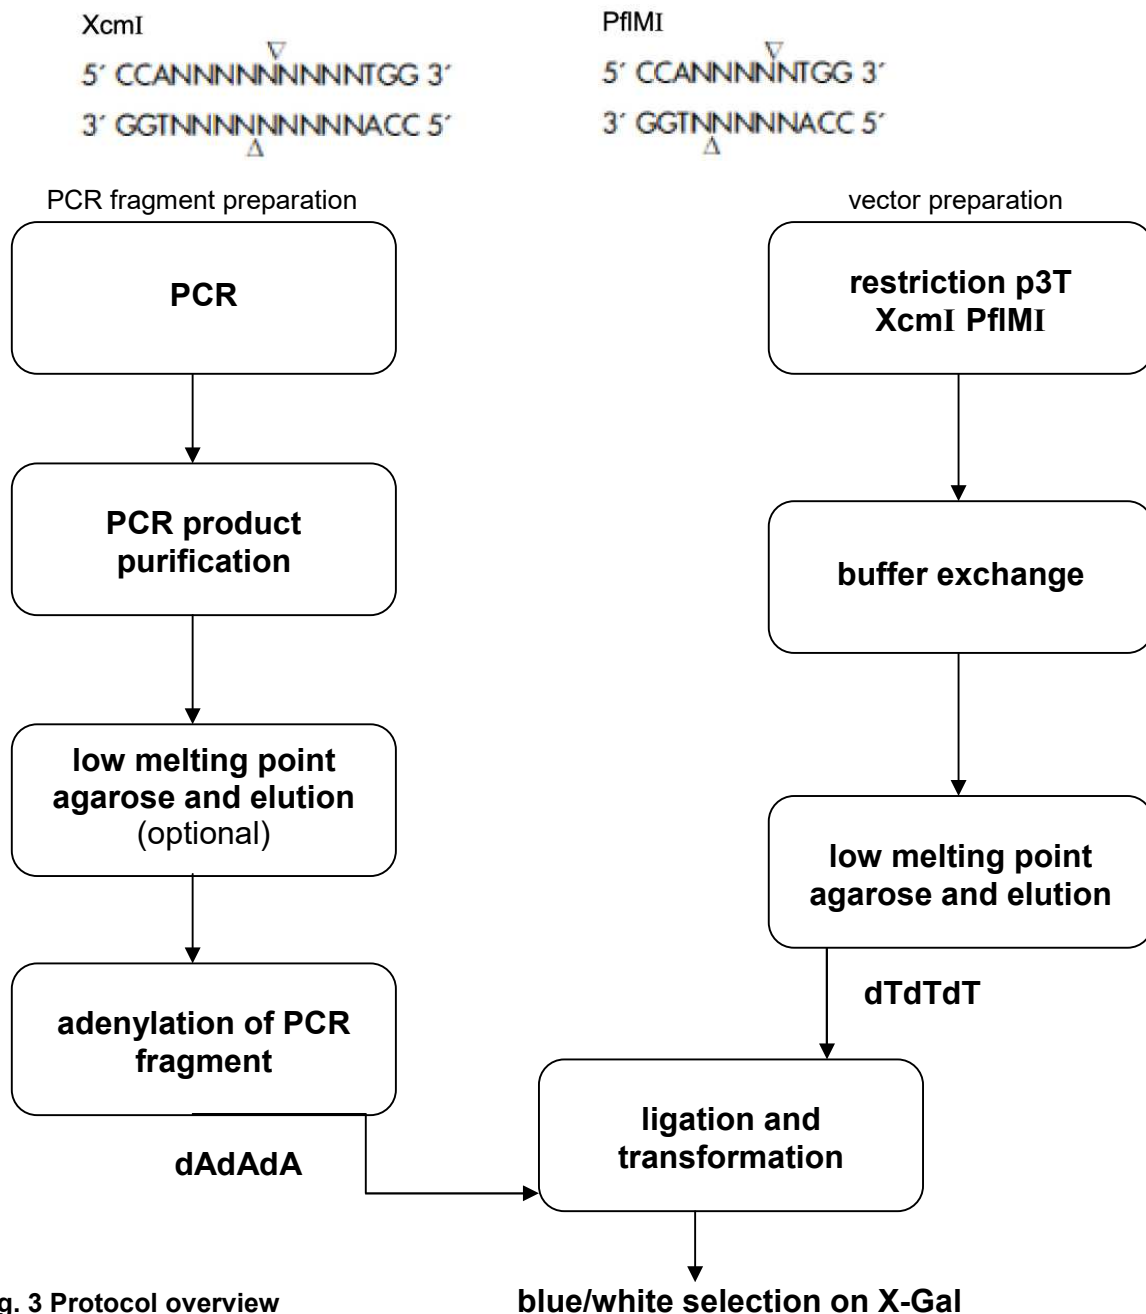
XcmI

5′ CCANNNNNNNNNTGG 3′

3′ GGTNNNNNNNNNACC 5′

PflMI

5′ CCANNNNNTGG 3′

3′ GGTNNNNNACC 5′

PCR fragment preparation

PCR

PCR product purification

low melting point agarose and elution (optional)

adenylation of PCR fragment

dAdAdA

vector preparation

restriction p3T XcmI PflMI

buffer exchange

low melting point agarose and elution

dTdTdT

ligation and transformation

blue/white selection on X-Gal

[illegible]g. 3 Protocol overview